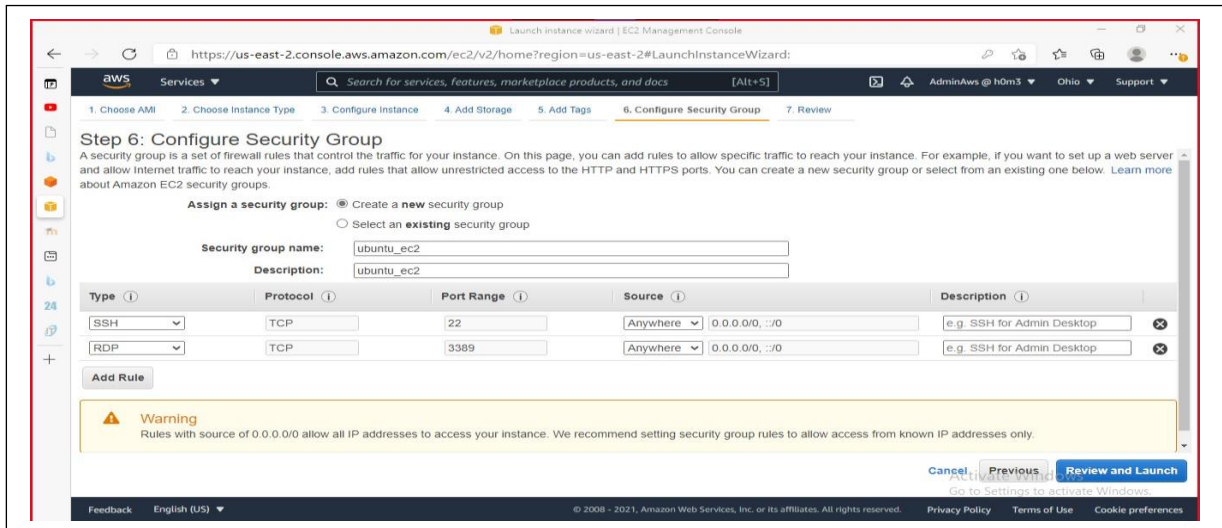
Launch instance wizard | EC2 Management Console

https://us-east-2.console.aws.amazon.com/ec2/v2/home?region=us-east-2#LaunchInstanceWizard:

aws Services ▼ Search for services, features, marketplace products, and docs [Alt+S] AdminAws @ h0m3 ▼ Ohio ▼ Support ▼

1. Choose AMI 2. Choose Instance Type 3. Configure Instance 4. Add Storage 5. Add Tags 6. Configure Security Group 7. Review

Step 6: Configure Security Group

A security group is a set of firewall rules that control the traffic for your instance. On this page, you can add rules to allow specific traffic to reach your instance. For example, if you want to set up a web server and allow Internet traffic to reach your instance, add rules that allow unrestricted access to the HTTP and HTTPS ports. You can create a new security group or select from an existing one below. Learn more about Amazon EC2 security groups.

Assign a security group: Create a new security group

Select an existing security group

Security group name: ubuntu_ec2

Description: ubuntu_ec2

| Type | Protocol | Port Range | Source | Description |
|---|---|---|---|---|
| SSH | TCP | 22 | Anywhere 0.0.0.0/0, ::/0 | e.g. SSH for Admin Desktop |
| RDP | TCP | 3389 | Anywhere 0.0.0.0/0, ::/0 | e.g. SSH for Admin Desktop |

Add Rule

Warning
Rules with source of 0.0.0.0/0 allow all IP addresses to access your instance. We recommend setting security group rules to allow access from known IP addresses only.

Cancel Previous Review and Launch

Activate Windows
Go to Settings to activate Windows.

Feedback English (US) ▼ © 2008 - 2021, Amazon Web Services, Inc. or its affiliates. All rights reserved. Privacy Policy Terms of Use Cookie preferences